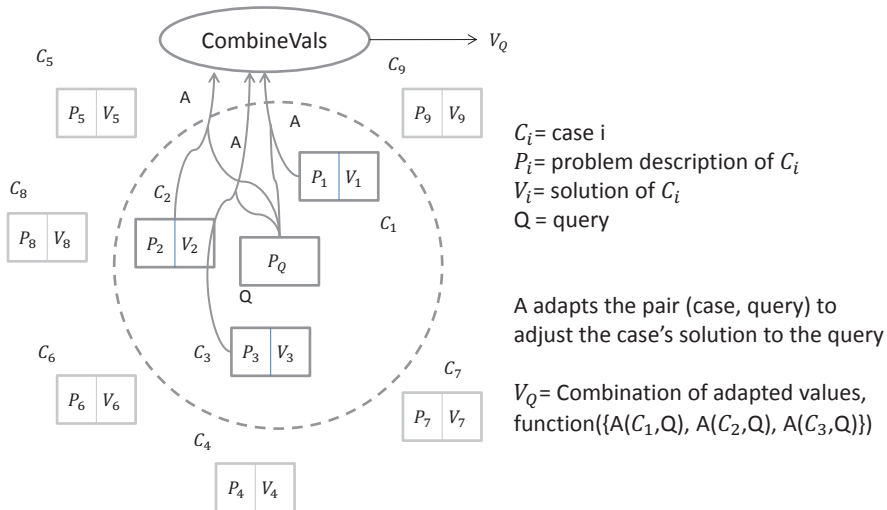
CombineVals

$V_Q$

$C_5$

$C_9$

A

A

A

$P_5$ $V_5$

$P_9$ $V_9$

$C_2$

$P_1$ $V_1$

$C_8$

$C_1$

$P_8$ $V_8$

$P_2$ $V_2$

$P_Q$

Q

$C_3$

$P_3$ $V_3$

$C_6$

$C_7$

$P_6$ $V_6$

$P_7$ $V_7$

$C_4$

$P_4$ $V_4$

$C_i$= case i
$P_i$= problem description of $C_i$
$V_i$= solution of $C_i$
Q = query

A adapts the pair (case, query) to adjust the case's solution to the query

$V_Q$= Combination of adapted values, function({A($C_1$,Q), A($C_2$,Q), A($C_3$,Q)})